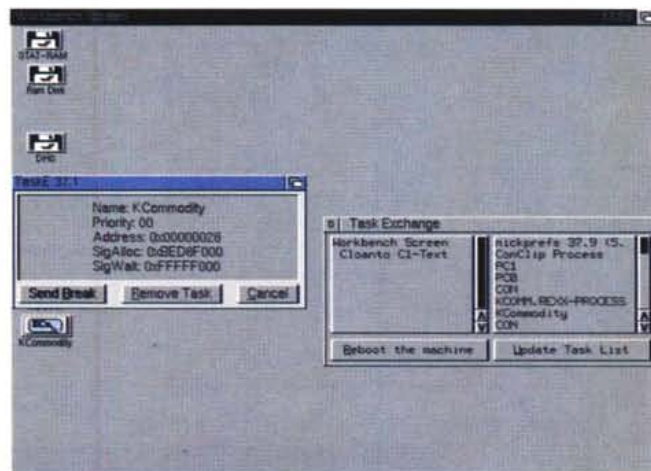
Workbench Screen

STATRAM

Ram Disk

DH0

TaskE 37.1

Name: KCommodity
Priority: 00
Address: 0x00000028
SigAlloc: 0xBED8F000
SigWait: 0xFFFFF000

Send Break

Remove Task

Cancel

KCommodity

Task Exchange

Workbench Screen
Cloanto CI-Text

nickprefs 37.9 (5.
ConClip Process
PC1
PC0
CON
KCOMM.REXX-PROCESS
KCommodity
CON

Reboot the machine

Update Task List